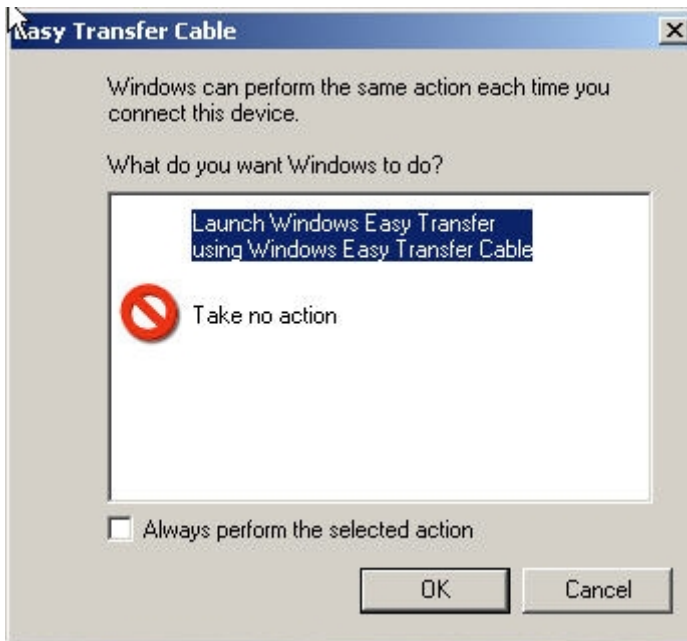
Easy Transfer Cable

×

Windows can perform the same action each time you connect this device.

What do you want Windows to do?

Launch Windows Easy Transfer using Windows Easy Transfer Cable

Take no action

Always perform the selected action

OK

Cancel